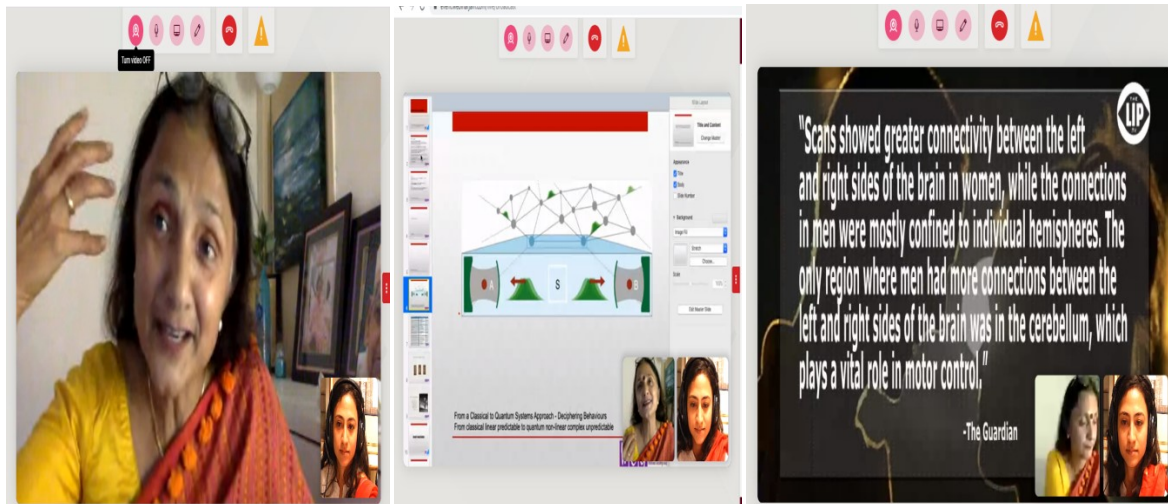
Turn video OFF

A

S

B

From a Classical to Quantum Systems Approach - Deciphering Behaviours
From classical linear predictable to quantum non-linear complex unpredictable

LIP

"Scans showed greater connectivity between the left and right sides of the brain in women, while the connections in men were mostly confined to individual hemispheres. The only region where men had more connections between the left and right sides of the brain was in the cerebellum, which plays a vital role in motor control."

-The Guardian